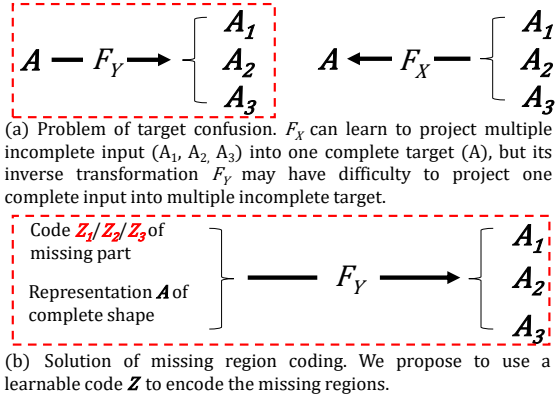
$A$ — $F_Y$ → $A_1$ $A_2$ $A_3$

$A$ ← $F_X$ — $A_1$ $A_2$ $A_3$

(a) Problem of target confusion. $F_X$ can learn to project multiple incomplete input ($A_1$, $A_2$, $A_3$) into one complete target (A), but its inverse transformation $F_Y$ may have difficulty to project one complete input into multiple incomplete target.

Code $Z_1$/$Z_2$/$Z_3$ of missing part

Representation $A$ of complete shape

$F_Y$

$A_1$ $A_2$ $A_3$

(b) Solution of missing region coding. We propose to use a learnable code $Z$ to encode the missing regions.